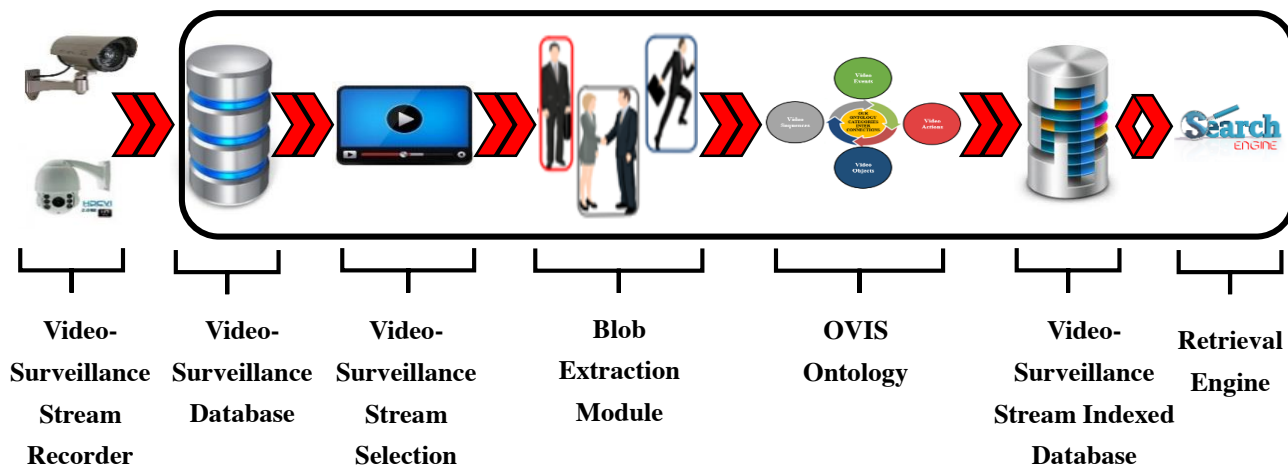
HDCVI

Video Events

Video Sequences

OVIS ONTOLOGY CATEGORIES INTER CONNECTIONS

Video Actions

Video Objects

Search ENGINE

Video-Surveillance Stream Recorder

Video-Surveillance Database

Video-Surveillance Stream Selection

Blob Extraction Module

OVIS Ontology

Video-Surveillance Stream Indexed Database

Retrieval Engine